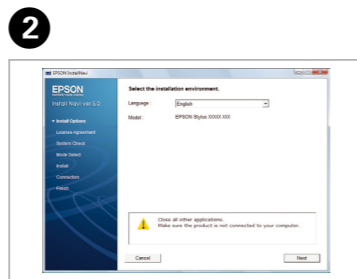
2

EPSON InstallNavi

EPSON

Install Navi ver.5.0

Install Options
License Agreement
System Check
Mode Select
Install
Connection
Finish

Select the installation environment.

Language : English

Model : EPSON Stylus XXXXX XXX

Close all other applications.
Make sure the product is not connected to your computer.

Cancel

Next